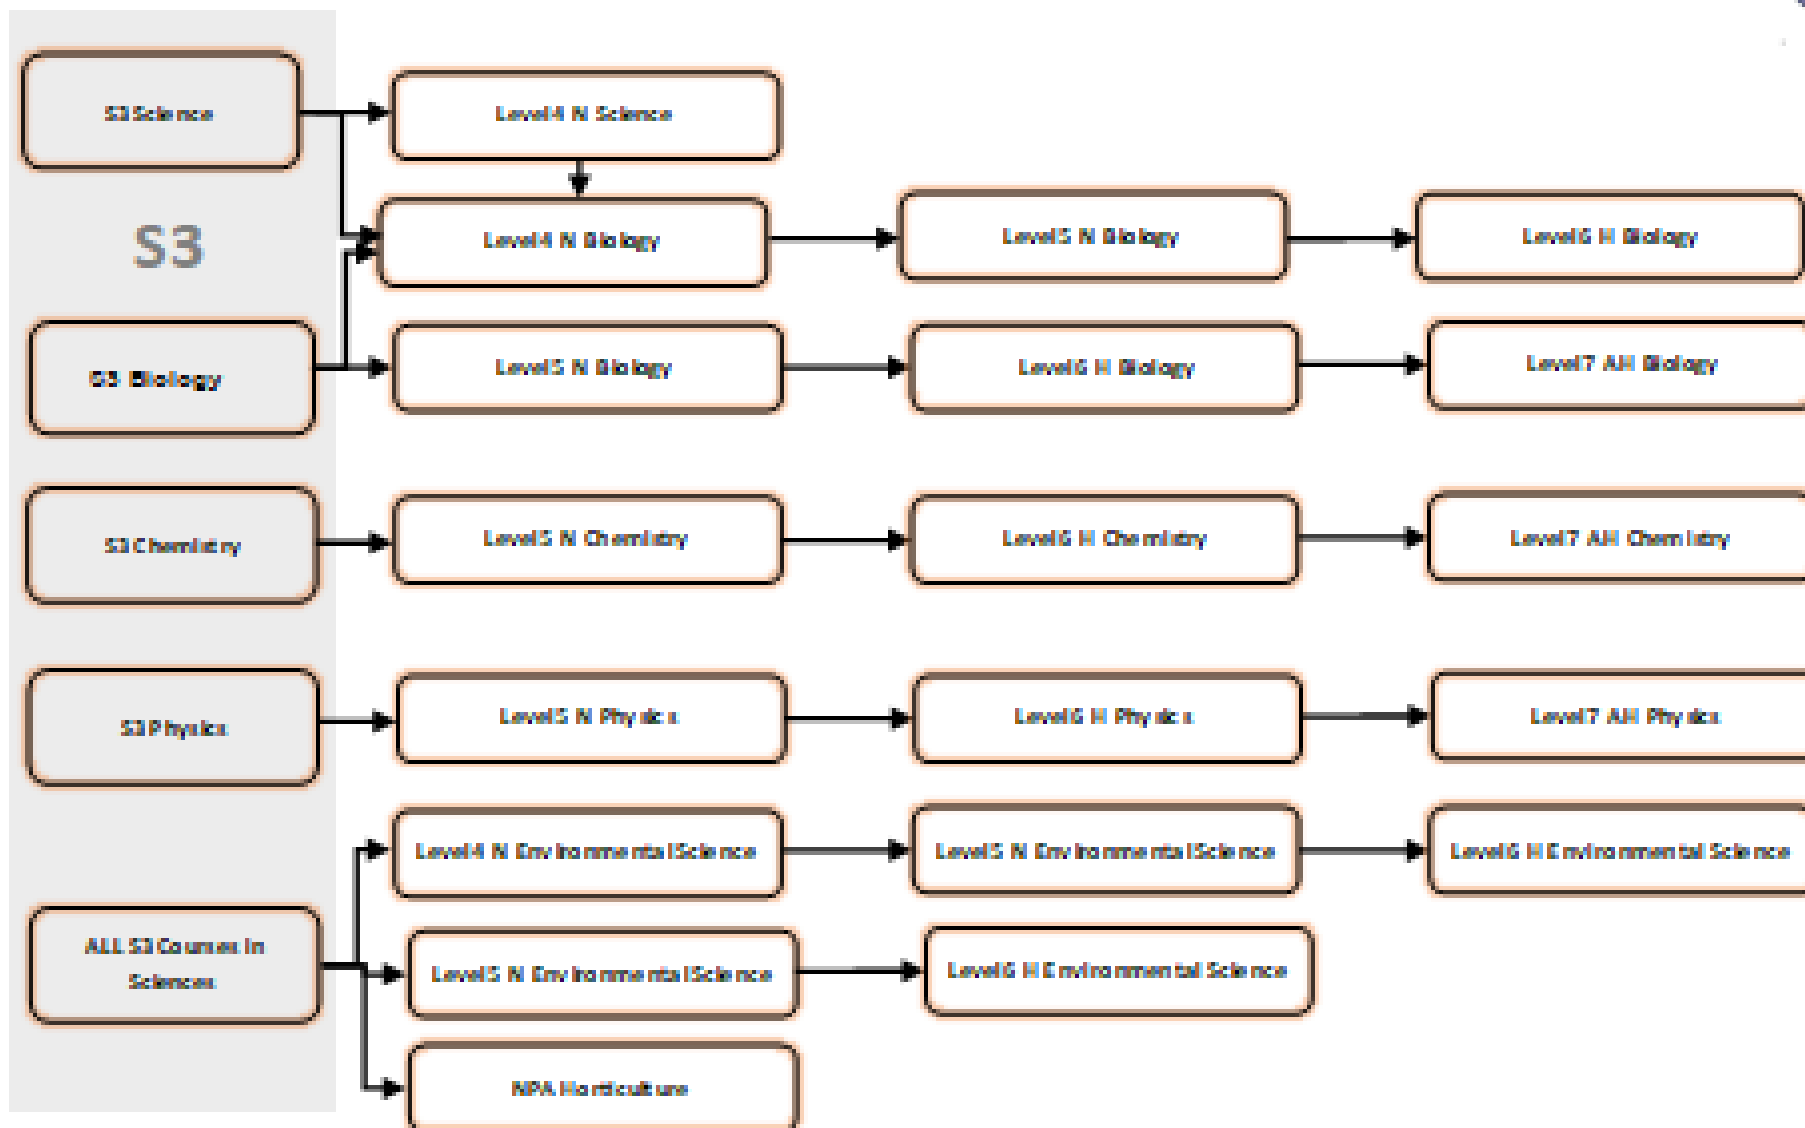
S3 Science

S3

S3 Biology

S3 Chemistry

S3 Physics

ALL S3 Courses in Sciences

Level4 N Science

Level4 N Biology

Level5 N Biology

Level6 H Biology

Level5 N Biology

Level6 H Biology

Level7 AH Biology

Level5 N Chemistry

Level6 H Chemistry

Level7 AH Chemistry

Level5 N Physics

Level6 H Physics

Level7 AH Physics

Level4 N Environmental Science

Level5 N Environmental Science

Level6 H Environmental Science

Level5 N Environmental Science

Level6 H Environmental Science

NPA Horticulture